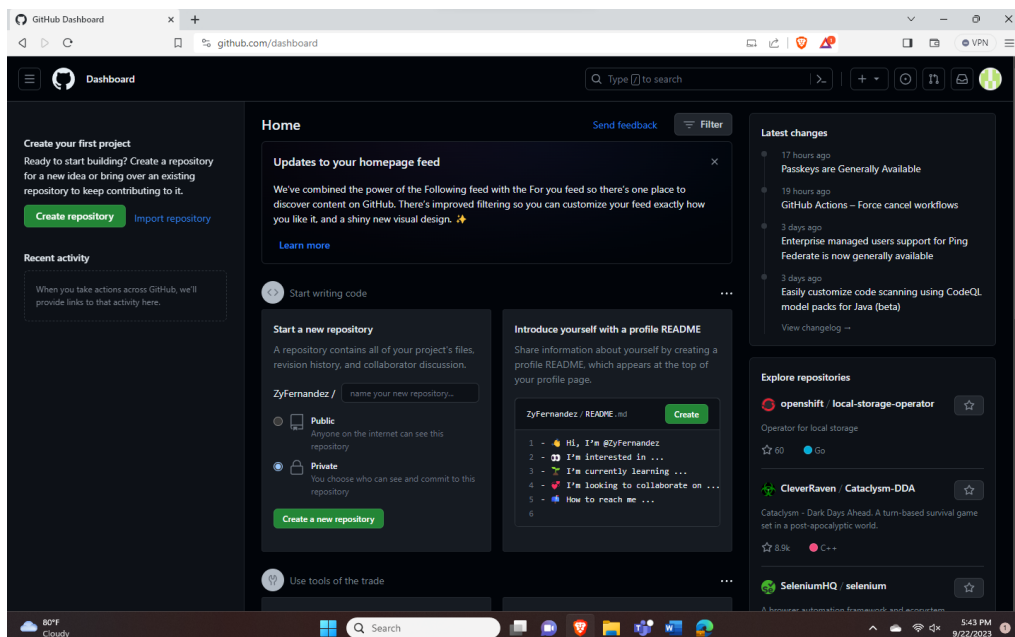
GitHub Dashboard
github.com/dashboard
VPN

Dashboard
Type / to search

Create your first project
Ready to start building? Create a repository for a new idea or bring over an existing repository to keep contributing to it.
Create repository
Import repository

Recent activity
When you take actions across GitHub, we'll provide links to that activity here.

Home
Send feedback
Filter

Updates to your homepage feed
We've combined the power of the Following feed with the For you feed so there's one place to discover content on GitHub. There's improved filtering so you can customize your feed exactly how you like it, and a shiny new visual design. ✨
Learn more

Start writing code

Start a new repository
A repository contains all of your project's files, revision history, and collaborator discussion.
ZyFernandez /
name your new repository...
Public
Anyone on the internet can see this repository
Private
You choose who can see and commit to this repository
Create a new repository

Introduce yourself with a profile README
Share information about yourself by creating a profile README, which appears at the top of your profile page.
ZyFernandez / README.md
Create
1 - 👋 Hi, I'm @ZyFernandez
2 - 👀 I'm interested in ...
3 - 🌱 I'm currently learning ...
4 - 💞️ I'm looking to collaborate on ...
5 - 📫 How to reach me ...
6

Use tools of the trade

Latest changes
17 hours ago
Passkeys are Generally Available
19 hours ago
GitHub Actions – Force cancel workflows
3 days ago
Enterprise managed users support for Ping Federate is now generally available
3 days ago
Easily customize code scanning using CodeQL model packs for Java (beta)
View changelog →

Explore repositories
openshift / local-storage-operator
Operator for local storage
60
Go
CleverRaven / Cataclysm-DDA
Cataclysm - Dark Days Ahead. A turn-based survival game set in a post-apocalyptic world.
8.9k
C++
SeleniumHQ / selenium
A browser automation framework and ecosystem

80°F
Cloudy
Search
5:43 PM
9/22/2023